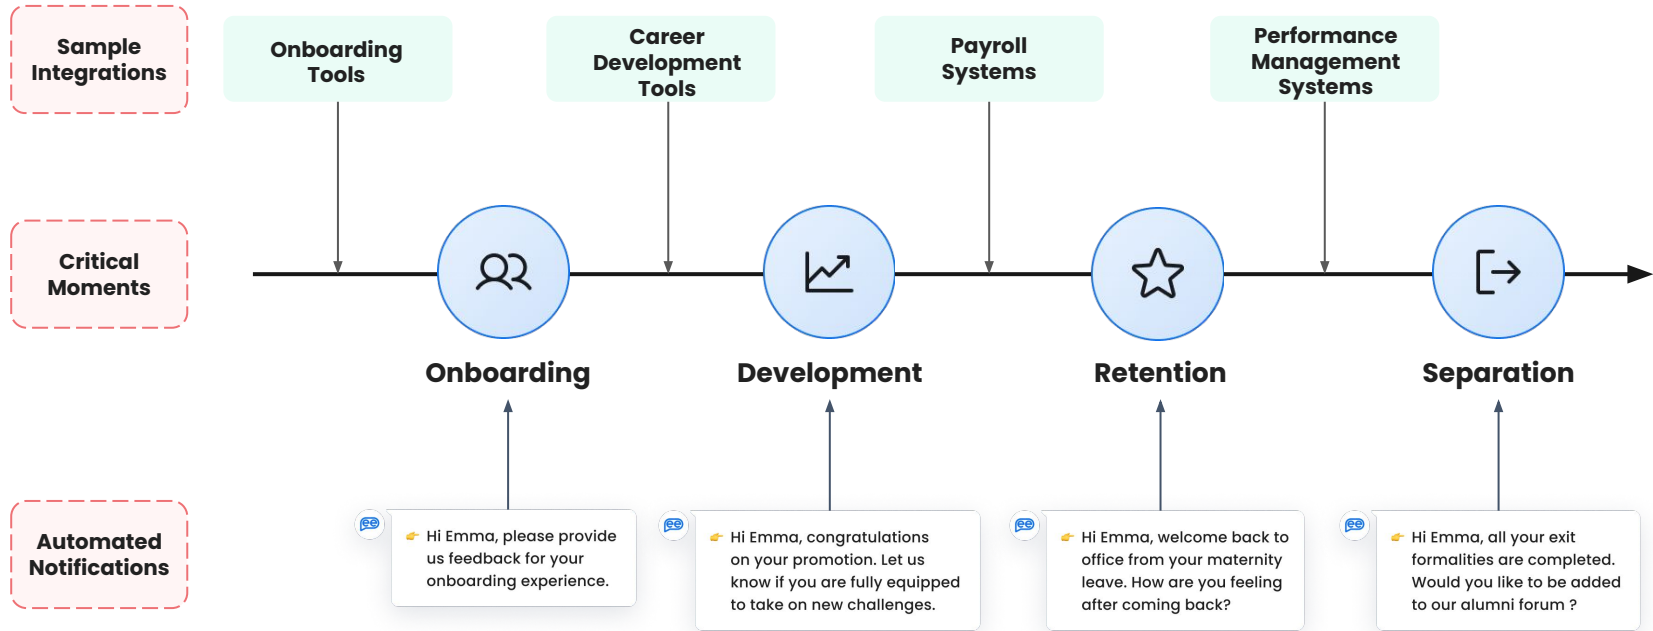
Sample Integrations

Onboarding Tools

Career Development Tools

Payroll Systems

Performance Management Systems

Critical Moments

Onboarding

Development

Retention

Separation

Automated Notifications

Hi Emma, please provide us feedback for your onboarding experience.

Hi Emma, congratulations on your promotion. Let us know if you are fully equipped to take on new challenges.

Hi Emma, welcome back to office from your maternity leave. How are you feeling after coming back?

Hi Emma, all your exit formalities are completed. Would you like to be added to our alumni forum ?